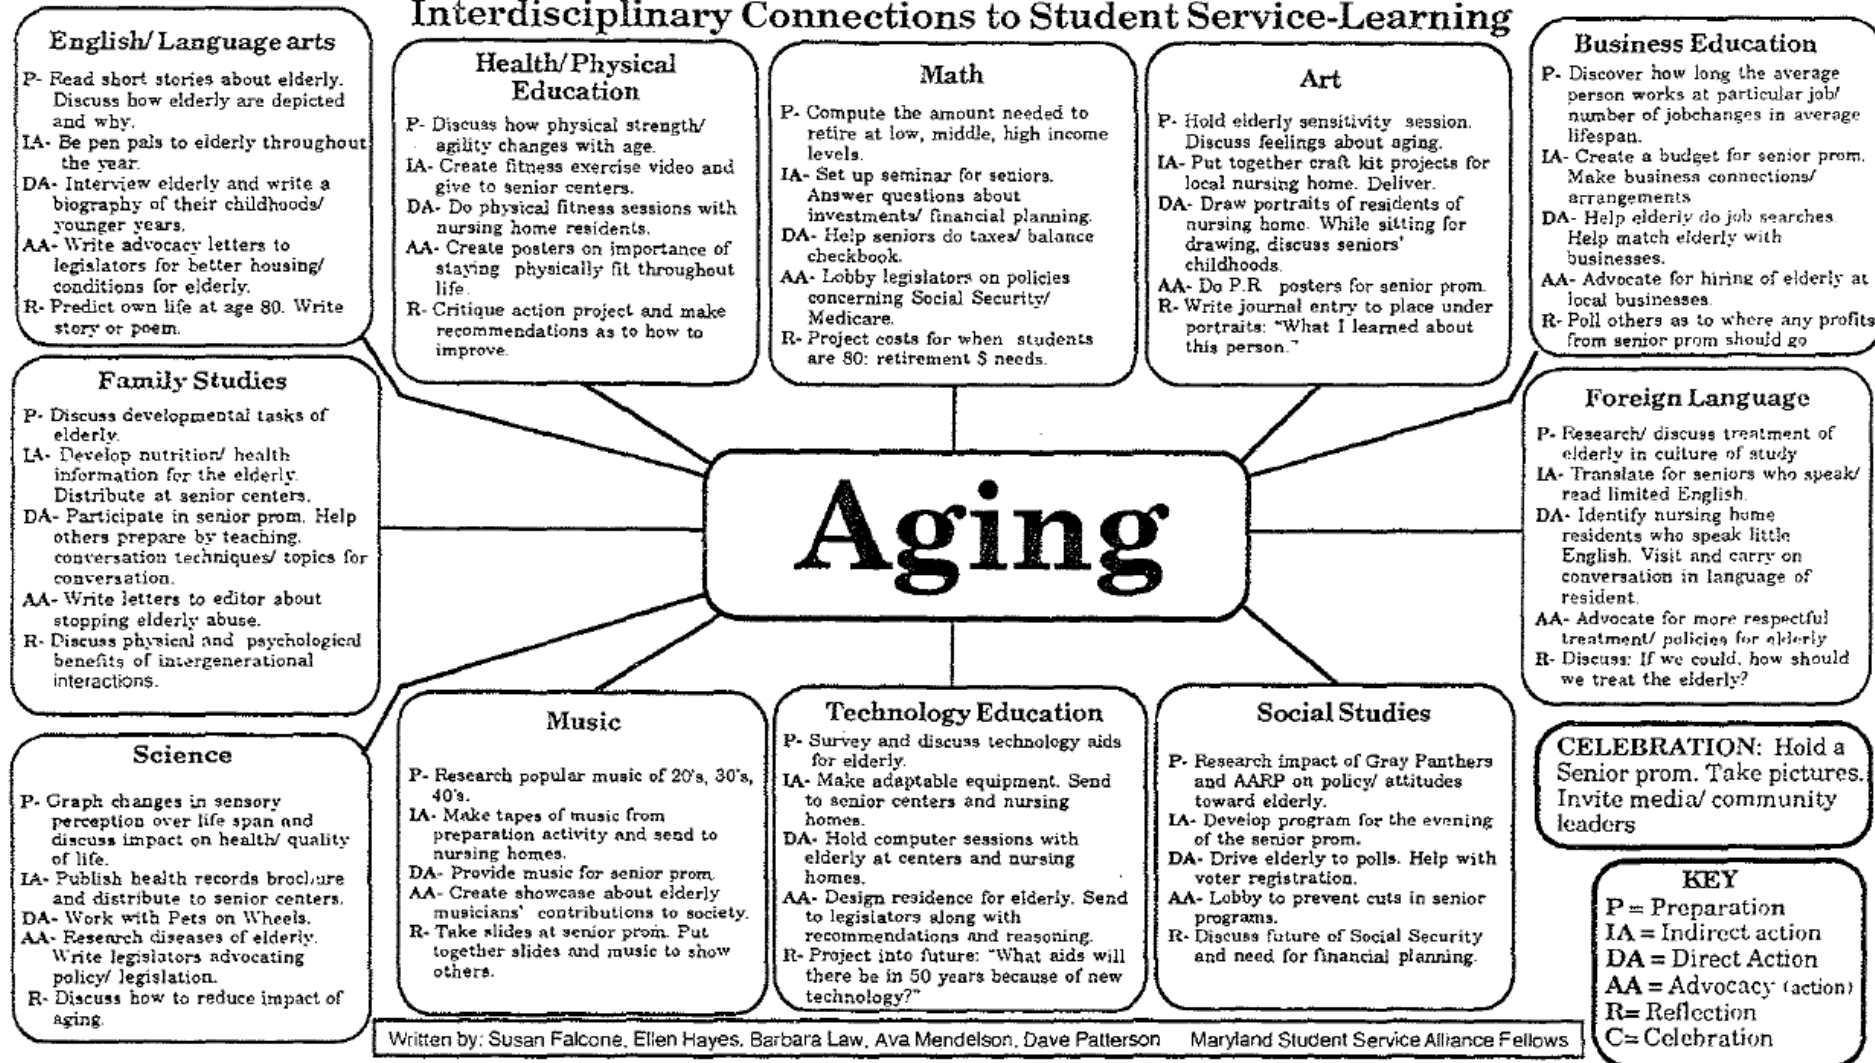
Interdisciplinary Connections to Student Service-Learning

English/ Language arts

P- Read short stories about elderly. Discuss how elderly are depicted and why.
IA- Be pen pals to elderly throughout the year.
DA- Interview elderly and write a biography of their childhoods/ younger years.
AA- Write advocacy letters to legislators for better housing/ conditions for elderly.
R- Predict own life at age 80. Write story or poem.

Health/ Physical Education

P- Discuss how physical strength/ agility changes with age.
IA- Create fitness exercise video and give to senior centers.
DA- Do physical fitness sessions with nursing home residents.
AA- Create posters on importance of staying physically fit throughout life.
R- Critique action project and make recommendations as to how to improve.

Math

P- Compute the amount needed to retire at low, middle, high income levels.
IA- Set up seminar for seniors. Answer questions about investments/ financial planning.
DA- Help seniors do taxes/ balance checkbook.
AA- Lobby legislators on policies concerning Social Security/ Medicare.
R- Project costs for when students are 80: retirement $ needs.

Art

P- Hold elderly sensitivity session. Discuss feelings about aging.
IA- Put together craft kit projects for local nursing home. Deliver.
DA- Draw portraits of residents of nursing home. While sitting for drawing, discuss seniors' childhoods.
AA- Do P.R posters for senior prom.
R- Write journal entry to place under portraits: "What I learned about this person."

Business Education

P- Discover how long the average person works at particular job/ number of jobchanges in average lifespan.
IA- Create a budget for senior prom. Make business connections/ arrangements
DA- Help elderly do job searches. Help match elderly with businesses.
AA- Advocate for hiring of elderly at local businesses.
R- Poll others as to where any profits from senior prom should go

Family Studies

P- Discuss developmental tasks of elderly.
IA- Develop nutrition/ health information for the elderly. Distribute at senior centers.
DA- Participate in senior prom. Help others prepare by teaching conversation techniques/ topics for conversation.
AA- Write letters to editor about stopping elderly abuse.
R- Discuss physical and psychological benefits of intergenerational interactions.

Aging

Foreign Language

P- Research/ discuss treatment of elderly in culture of study
IA- Translate for seniors who speak/ read limited English.
DA- Identify nursing home residents who speak little English. Visit and carry on conversation in language of resident.
AA- Advocate for more respectful treatment/ policies for elderly
R- Discuss: If we could, how should we treat the elderly?

Science

P- Graph changes in sensory perception over life span and discuss impact on health/ quality of life.
IA- Publish health records brochure and distribute to senior centers.
DA- Work with Pets on Wheels.
AA- Research diseases of elderly. Write legislators advocating policy/ legislation.
R- Discuss how to reduce impact of aging.

Music

P- Research popular music of 20's, 30's, 40's.
IA- Make tapes of music from preparation activity and send to nursing homes.
DA- Provide music for senior prom.
AA- Create showcase about elderly musicians' contributions to society.
R- Take slides at senior prom. Put together slides and music to show others.

Technology Education

P- Survey and discuss technology aids for elderly.
IA- Make adaptable equipment. Send to senior centers and nursing homes.
DA- Hold computer sessions with elderly at centers and nursing homes.
AA- Design residence for elderly. Send to legislators along with recommendations and reasoning.
R- Project into future: "What aids will there be in 50 years because of new technology?"

Social Studies

P- Research impact of Gray Panthers and AARP on policy/ attitudes toward elderly.
IA- Develop program for the evening of the senior prom.
DA- Drive elderly to polls. Help with voter registration.
AA- Lobby to prevent cuts in senior programs.
R- Discuss future of Social Security and need for financial planning.

CELEBRATION: Hold a Senior prom. Take pictures. Invite media/ community leaders

KEY
P = Preparation
IA = Indirect action
DA = Direct Action
AA = Advocacy (action)
R= Reflection
C= Celebration

Written by: Susan Falcone, Ellen Hayes, Barbara Law, Ava Mendelson, Dave Patterson Maryland Student Service Alliance Fellows